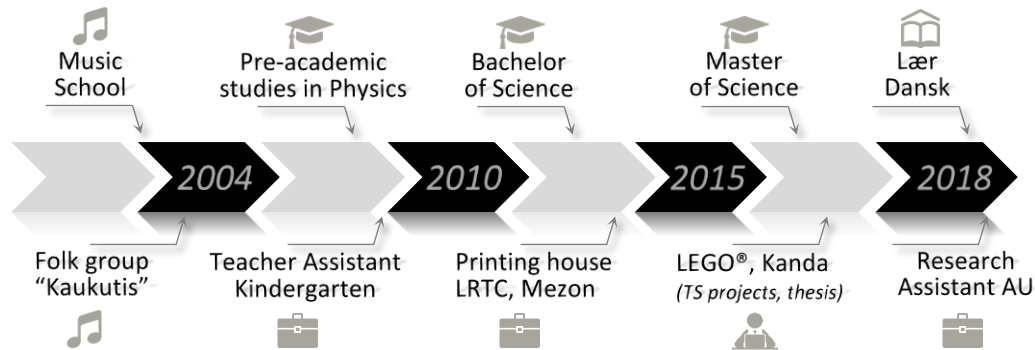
Music School

Pre-academic studies in Physics

Bachelor of Science

Master of Science

Lær Dansk

2004

2010

2015

2018

Folk group "Kaukutis"

Teacher Assistant Kindergarten

Printing house LRTC, Mezon

LEGO®, Kanda
*(TS projects, thesis)*

Research Assistant AU